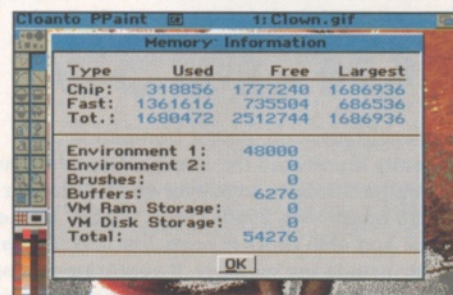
Cloanto PPaint 1:Clown.gif

Memory Information

| Type | Used | Free | Largest |
|---|---|---|---|
| Chip: | 318856 | 1777240 | 1686936 |
| Fast: | 1361616 | 735504 | 686536 |
| Tot.: | 1680472 | 2512744 | 1686936 |

Environment 1: 48000
Environment 2: 0
Brushes: 0
Buffers: 6276
VM Ram Storage: 0
VM Disk Storage: 0
Total: 54276

OK